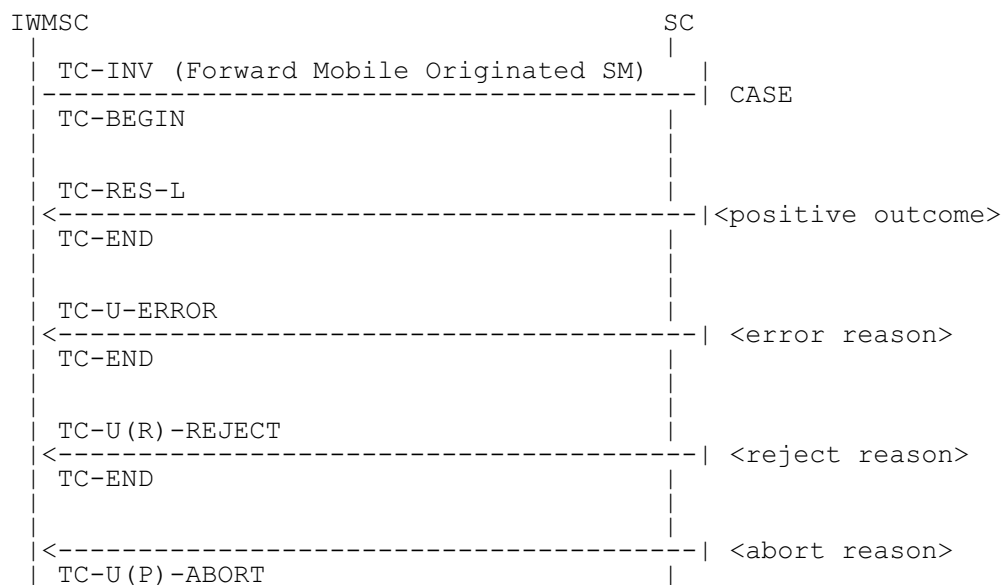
IWMSC SC

TC-INV (Forward Mobile Originated SM)
CASE
TC-BEGIN

TC-RES-L
<positive outcome>
TC-END

TC-U-ERROR
<error reason>
TC-END

TC-U(R)-REJECT
<reject reason>
TC-END

<abort reason>
TC-U(P)-ABORT